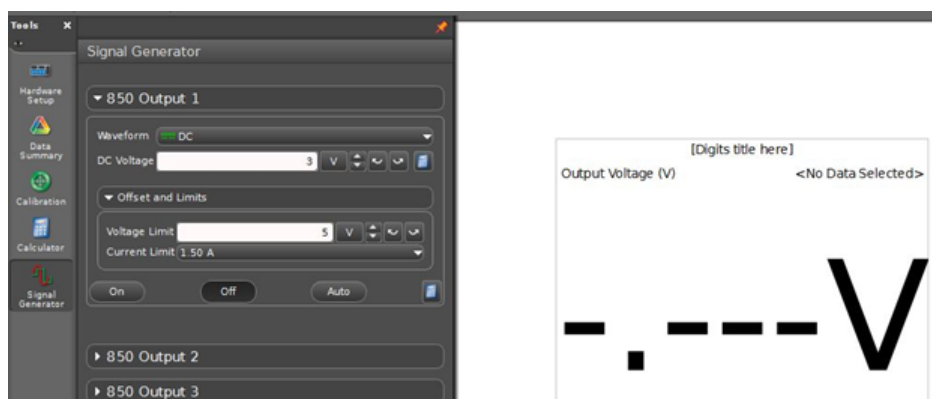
Tools ×

Hardware Setup

Data Summary

Calibration

Calculator

Signal Generator

Signal Generator

▾ 850 Output 1

Waveform DC

DC Voltage 3 V

▾ Offset and Limits

Voltage Limit 5 V

Current Limit 1.50 A

On Off Auto

▸ 850 Output 2

▸ 850 Output 3

[Digits title here]

Output Voltage (V) <No Data Selected>

-.---V